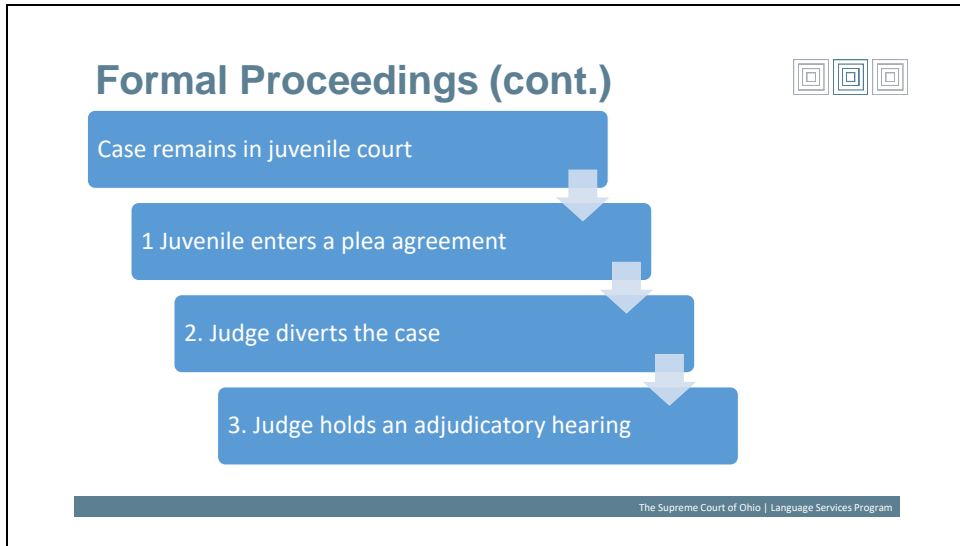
Formal Proceedings (cont.)

Case remains in juvenile court

1 Juvenile enters a plea agreement

2. Judge diverts the case

3. Judge holds an adjudicatory hearing

The Supreme Court of Ohio | Language Services Program